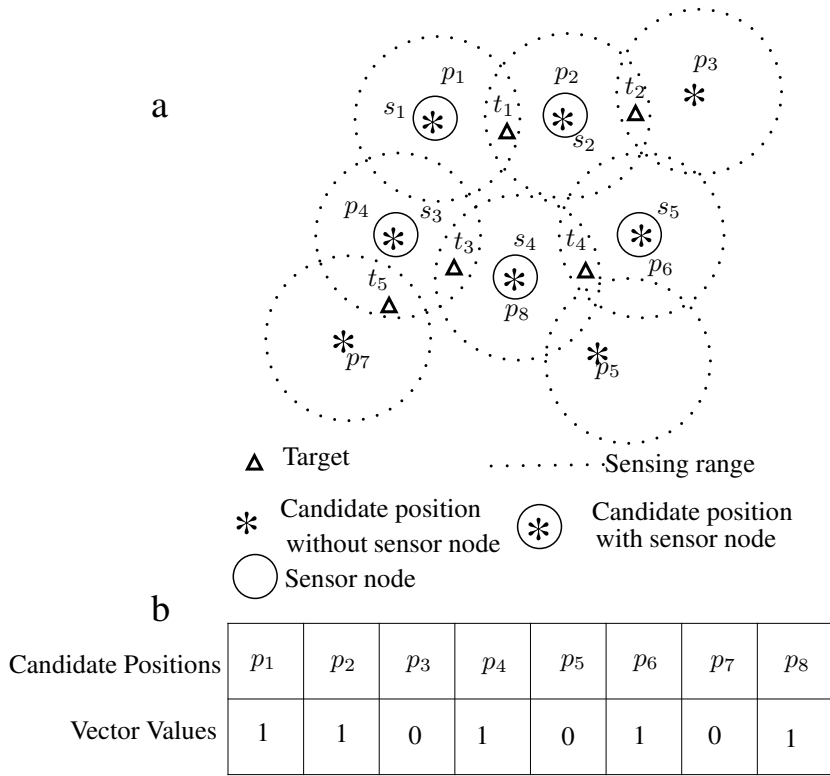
a

$p_1$ $p_2$ $p_3$
$s_1$ $t_1$ $t_2$
$s_2$
$p_4$ $s_3$ $s_5$
$t_3$ $s_4$ $t_4$
$t_5$ $p_6$
$p_8$
$p_7$ $p_5$

Target
Sensing range
Candidate position without sensor node
Candidate position with sensor node
Sensor node

b

| Candidate Positions | $p_1$ | $p_2$ | $p_3$ | $p_4$ | $p_5$ | $p_6$ | $p_7$ | $p_8$ |
|---|---|---|---|---|---|---|---|---|
| Vector Values | 1 | 1 | 0 | 1 | 0 | 1 | 0 | 1 |